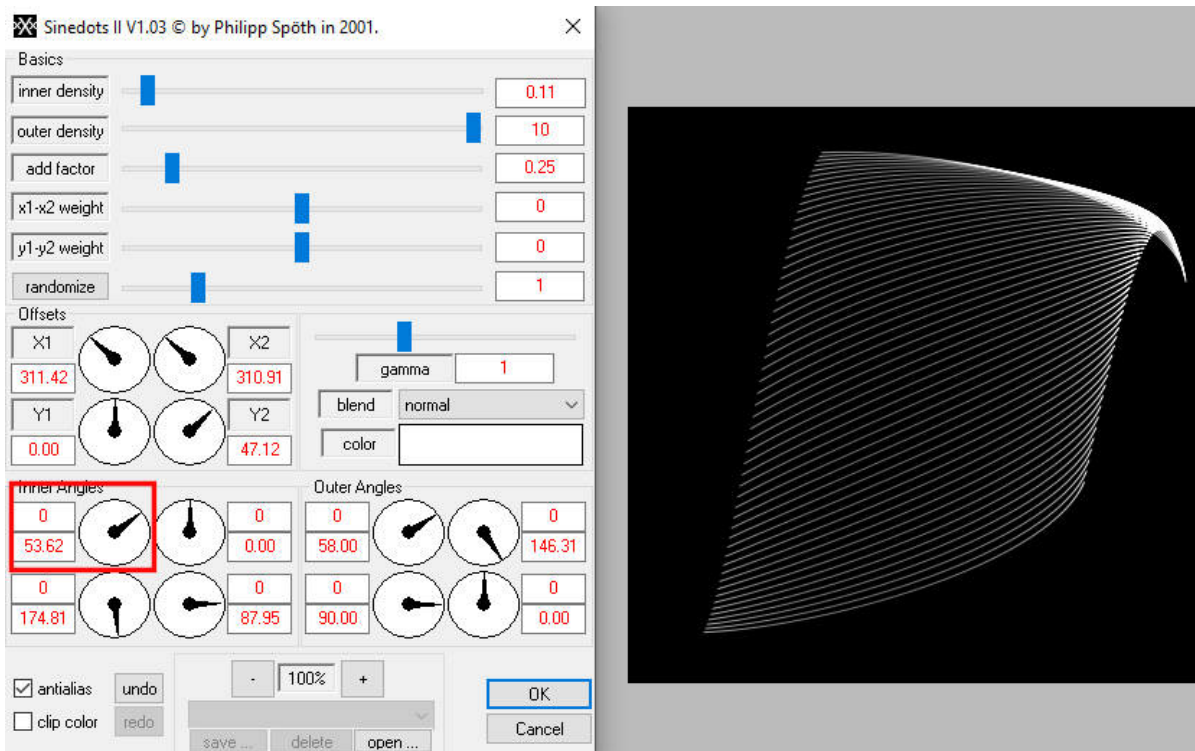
Sinedots II V1.03 © by Philipp Spöth in 2001.

Basics

inner density 0.11
outer density 10
add factor 0.25
x1-x2 weight 0
y1-y2 weight 0
randomize 1

Offsets

X1 311.42
X2 310.91
Y1 0.00
Y2 47.12

gamma 1
blend normal
color

Inner Angles
0
53.62
0
0.00
0
174.81
0
87.95

Outer Angles
0
58.00
0
146.31
0
90.00
0
0.00

antialias
undo
clip color
redo

-
100%
+

save ...
delete
open ...

OK
Cancel